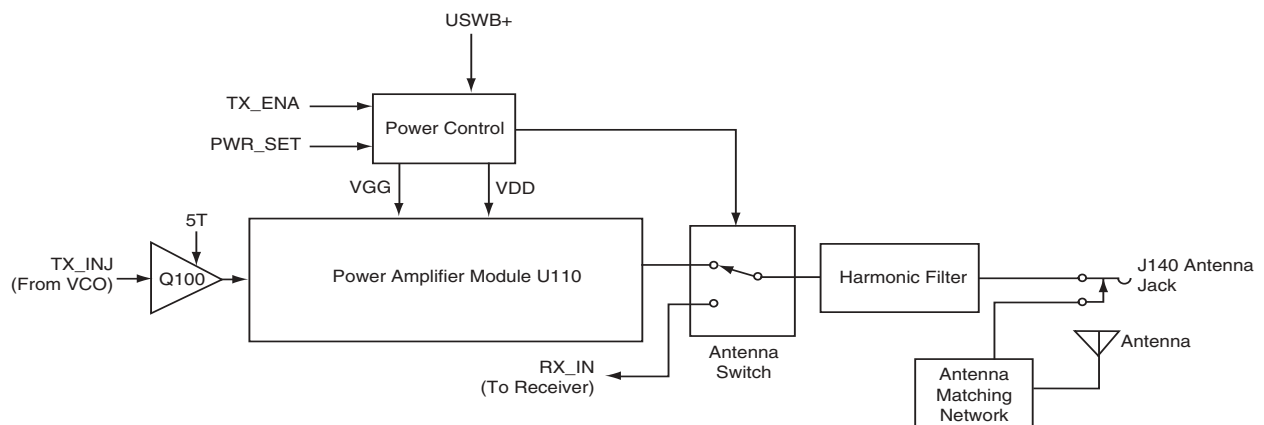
USWB+

TX_ENA

PWR_SET

Power Control

VGG

VDD

5T

TX_INJ
(From VCO)

Q100

Power Amplifier Module U110

Harmonic Filter

J140 Antenna
Jack

Antenna

RX_IN
(To Receiver)

Antenna
Switch

Antenna
Matching
Network